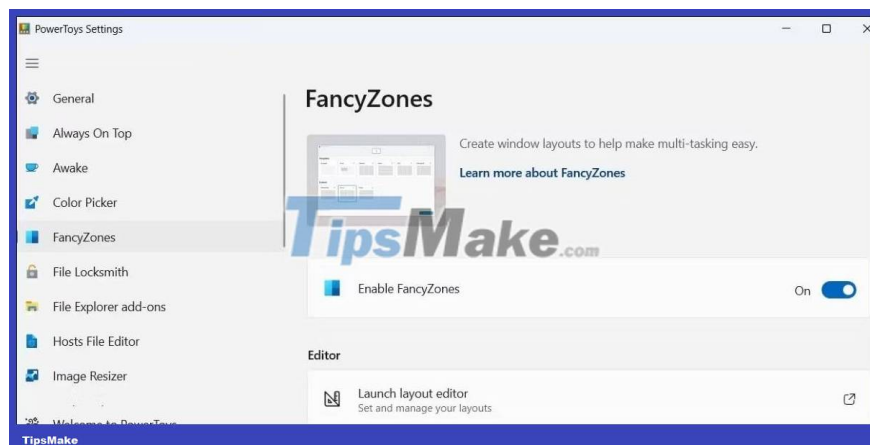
PowerToys Settings

General
Always On Top
Awake
Color Picker
FancyZones
File Locksmith
File Explorer add-ons
Hosts File Editor
Image Resizer
Welcome to PowerToys

FancyZones

Create window layouts to help make multi-tasking easy.
Learn more about FancyZones

TipsMake.com

Enable FancyZones
On

Editor

Launch layout editor
Set and manage your layouts

TipsMake